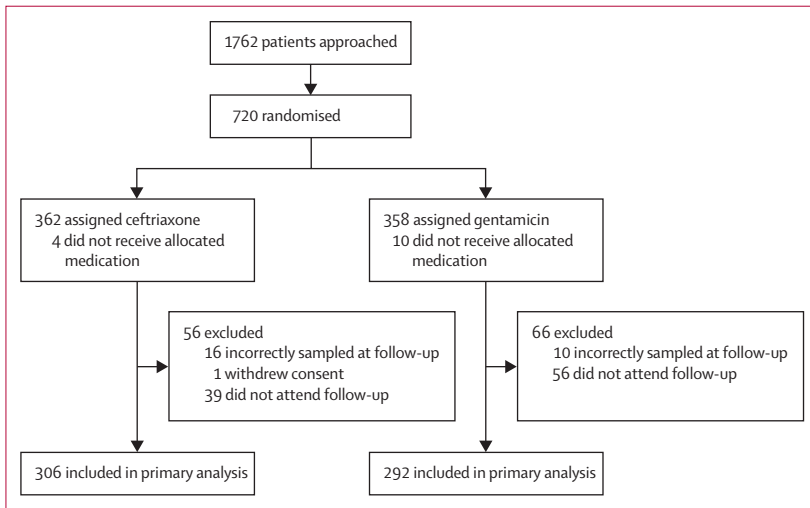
1762 patients approached

720 randomised

362 assigned ceftriaxone
4 did not receive allocated medication

358 assigned gentamicin
10 did not receive allocated medication

56 excluded
16 incorrectly sampled at follow-up
1 withdrew consent
39 did not attend follow-up

66 excluded
10 incorrectly sampled at follow-up
56 did not attend follow-up

306 included in primary analysis

292 included in primary analysis